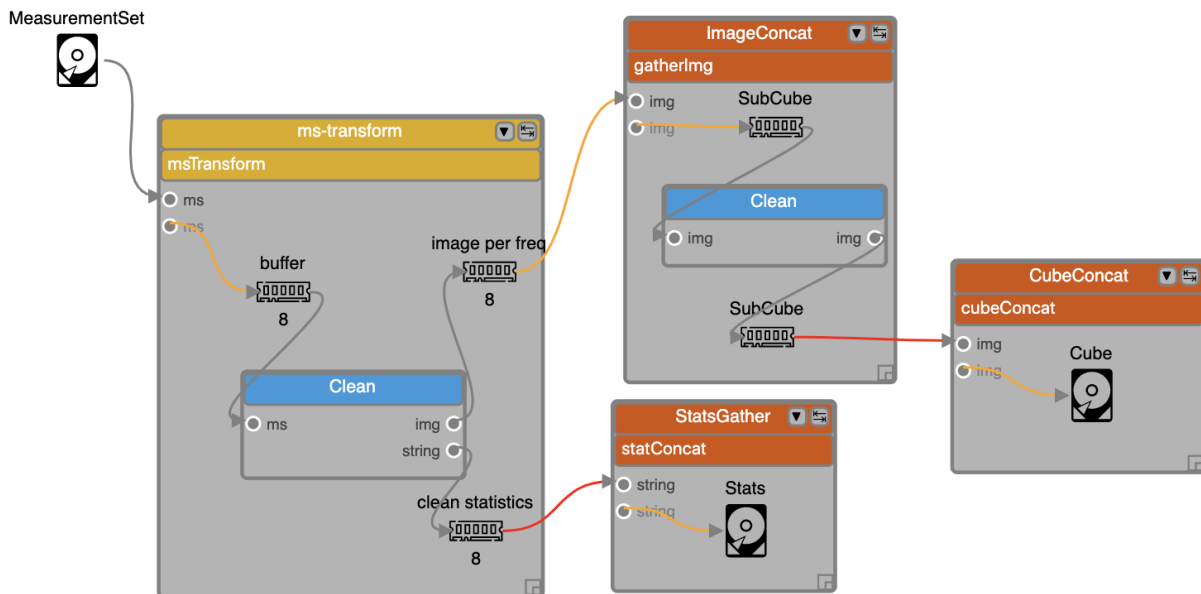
MeasurementSet

ms-transform

msTransform

ms

ms

buffer

8

image per freq

8

Clean

ms

img

string

clean statistics

8

ImageConcat

gatherImg

img

img

SubCube

Clean

img

img

SubCube

StatsGather

statConcat

string

string

Stats

CubeConcat

cubeConcat

img

img

Cube